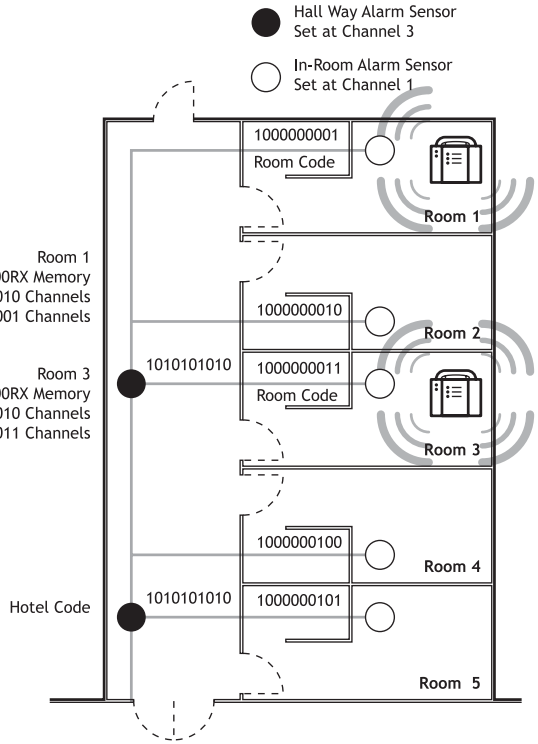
Hall Way Alarm Sensor
Set at Channel 3

In-Room Alarm Sensor
Set at Channel 1

1000000001
Room Code

Room 1

Room 1
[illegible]00RX Memory
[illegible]010 Channels
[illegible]001 Channels

1000000010

Room 2

Room 3
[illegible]00RX Memory
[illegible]010 Channels
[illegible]011 Channels

1010101010

1000000011
Room Code

Room 3

1000000100

Room 4

Hotel Code

1010101010

1000000101

Room 5